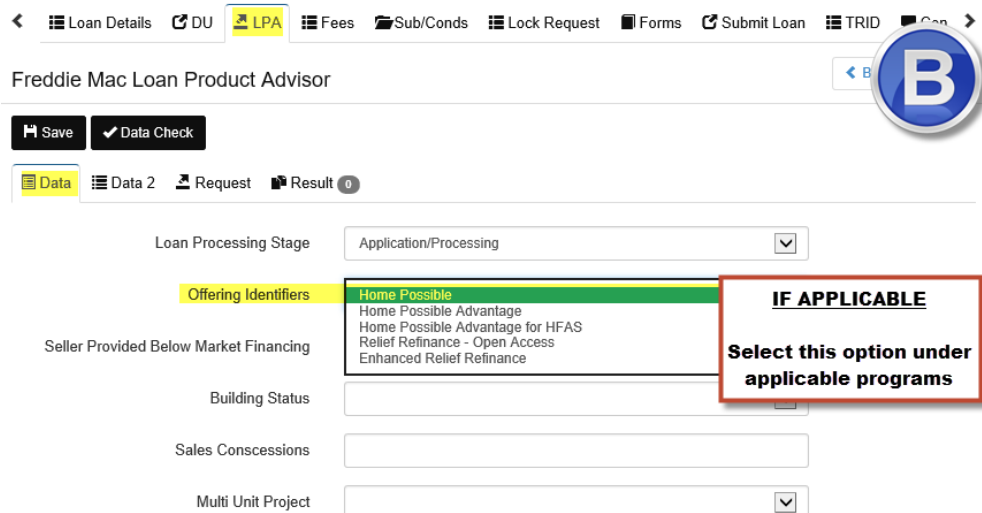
Loan Details DU LPA Fees Sub/Conds Lock Request Forms Submit Loan TRID Con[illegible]

Freddie Mac Loan Product Advisor

B

Save Data Check

Data Data 2 Request Result 0

Loan Processing Stage Application/Processing

Offering Identifiers
Home Possible
Home Possible Advantage
Home Possible Advantage for HFAS
Relief Refinance - Open Access
Enhanced Relief Refinance

IF APPLICABLE

Select this option under applicable programs

Seller Provided Below Market Financing

Building Status

Sales Conscessions

Multi Unit Project